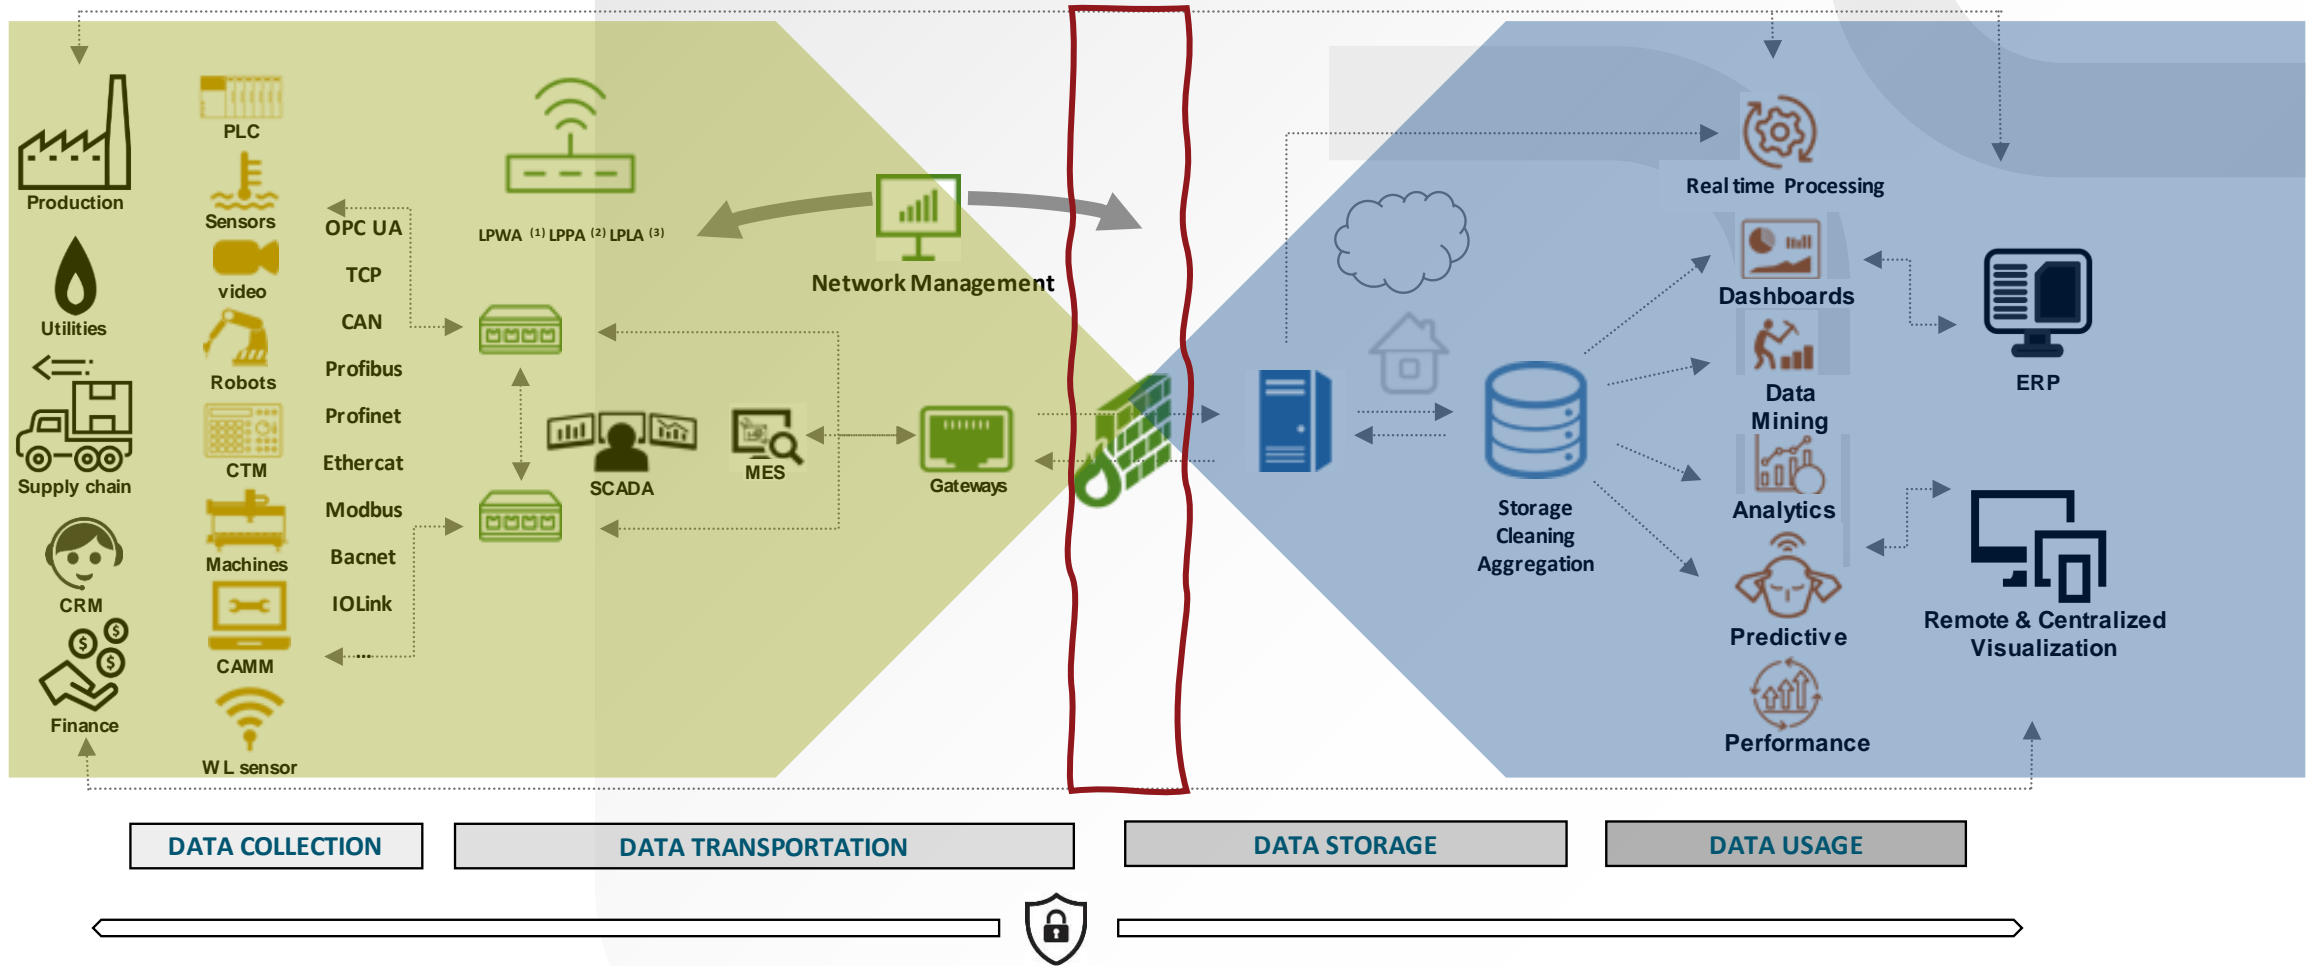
Production
Utilities
Supply chain
CRM
Finance
PLC
Sensors
video
Robots
CTM
Machines
CAMM
W L sensor
OPC UA
TCP
CAN
Profibus
Profinet
Ethercat
Modbus
Bacnet
IOLink
LPWA $^{(1)}$ LPPA $^{(2)}$ LPLA $^{(3)}$
Network Management
SCADA
MES
Gateways
Storage
Cleaning
Aggregation
Real time Processing
Dashboards
Data Mining
Analytics
Predictive
Performance
ERP
Remote & Centralized Visualization

DATA COLLECTION
DATA TRANSPORTATION
DATA STORAGE
DATA USAGE